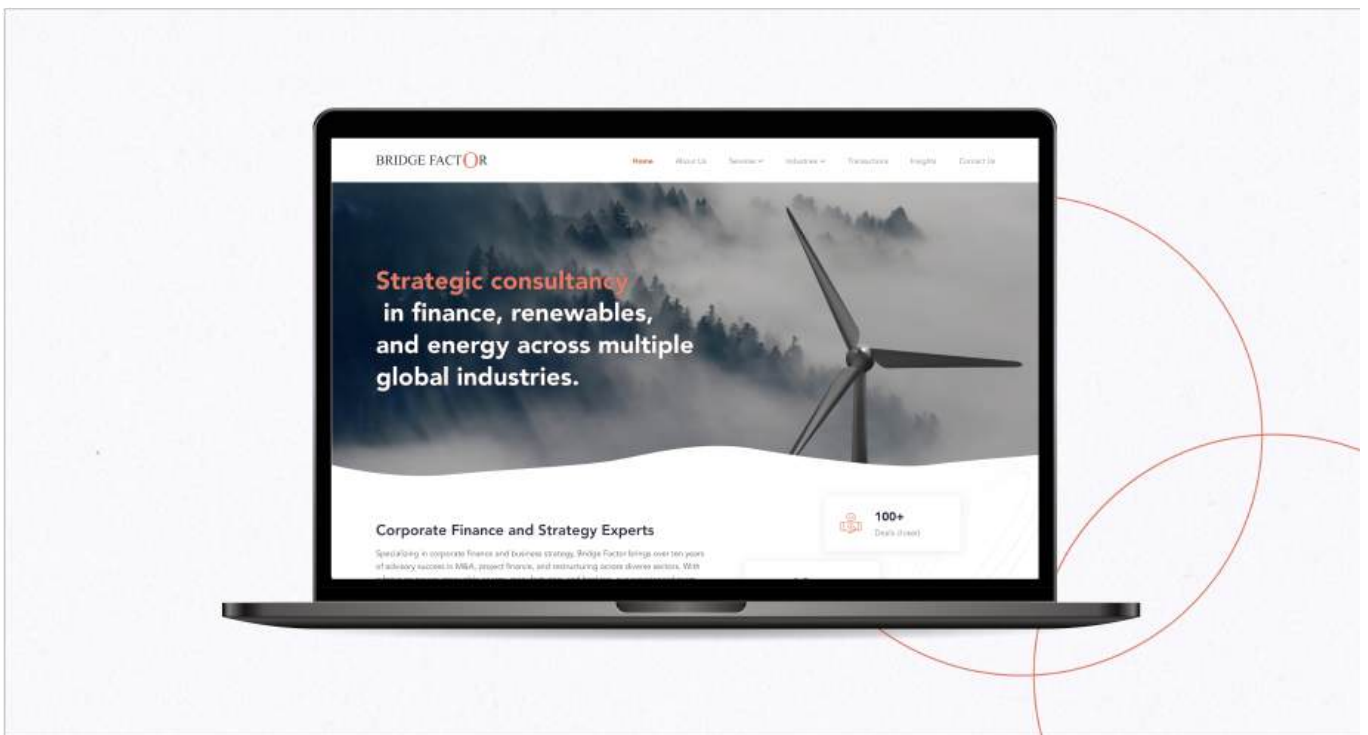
BRIDGE FACTOR

Home About Us Services Industries Transactions Insights Contact Us

Strategic consultancy in finance, renewables, and energy across multiple global industries.

Corporate Finance and Strategy Experts

Specializing in corporate finance and business strategy, Bridge Factor brings over ten years of advisory success in M&A, project finance, and restructuring across diverse sectors. With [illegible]

100+

Deals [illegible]